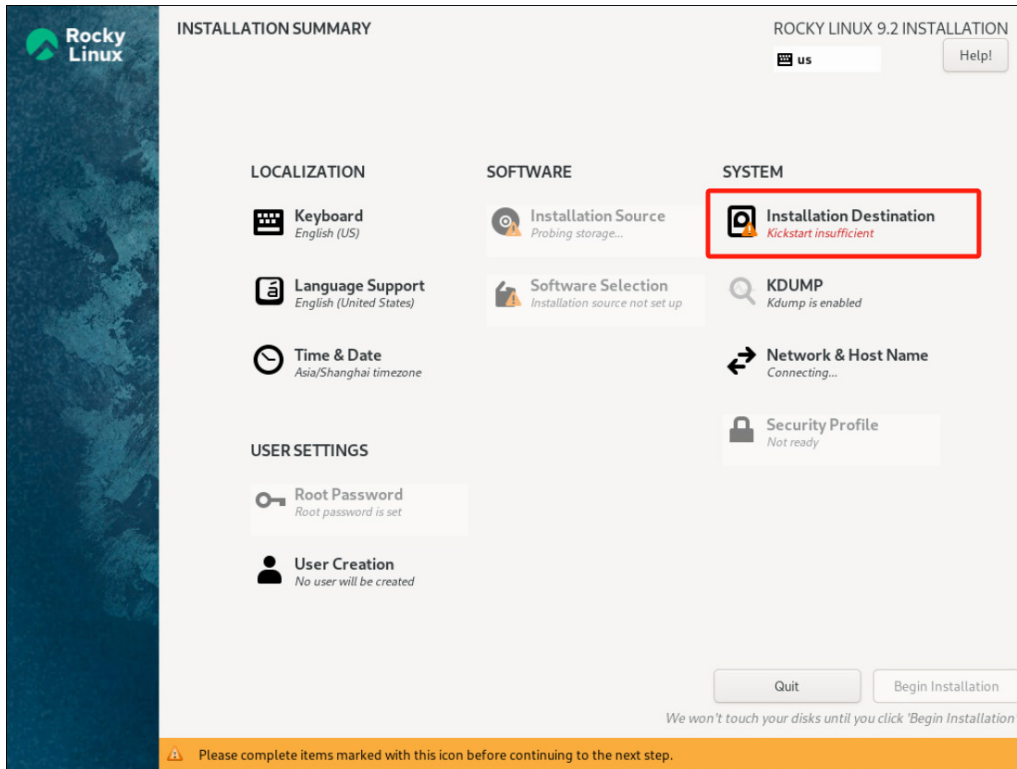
Rocky Linux

INSTALLATION SUMMARY

ROCKY LINUX 9.2 INSTALLATION

us

Help!

LOCALIZATION

Keyboard
English (US)

Language Support
English (United States)

Time & Date
Asia/Shanghai timezone

SOFTWARE

Installation Source
Probing storage...

Software Selection
Installation source not set up

SYSTEM

Installation Destination
Kickstart insufficient

KDUMP
Kdump is enabled

Network & Host Name
Connecting...

Security Profile
Not ready

USER SETTINGS

Root Password
Root password is set

User Creation
No user will be created

Quit

Begin Installation

We won't touch your disks until you click 'Begin Installation'

Please complete items marked with this icon before continuing to the next step.